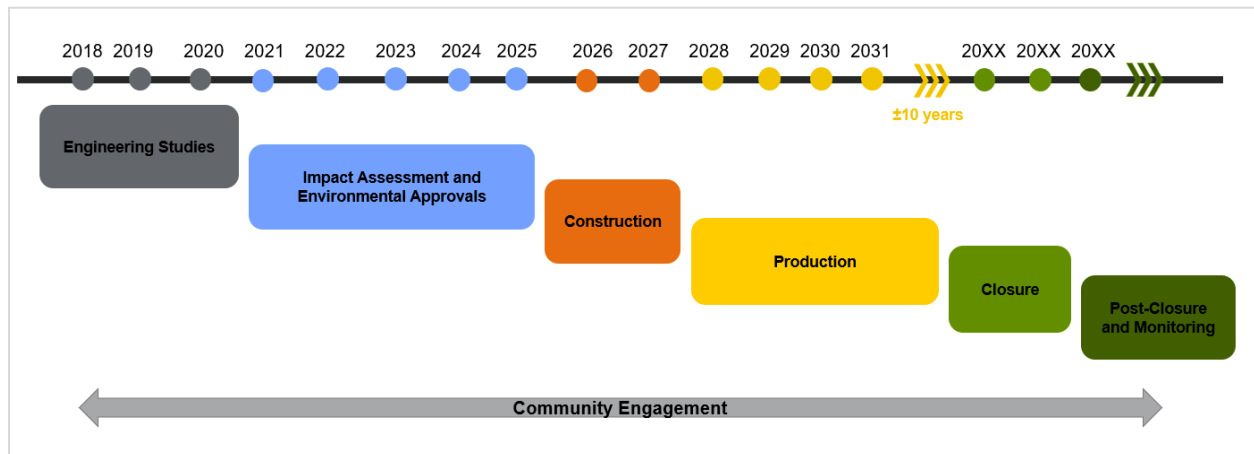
2018 2019 2020 2021 2022 2023 2024 2025 2026 2027 2028 2029 2030 2031 20XX 20XX 20XX

±10 years

Engineering Studies

Impact Assessment and Environmental Approvals

Construction

Production

Closure

Post-Closure and Monitoring

Community Engagement